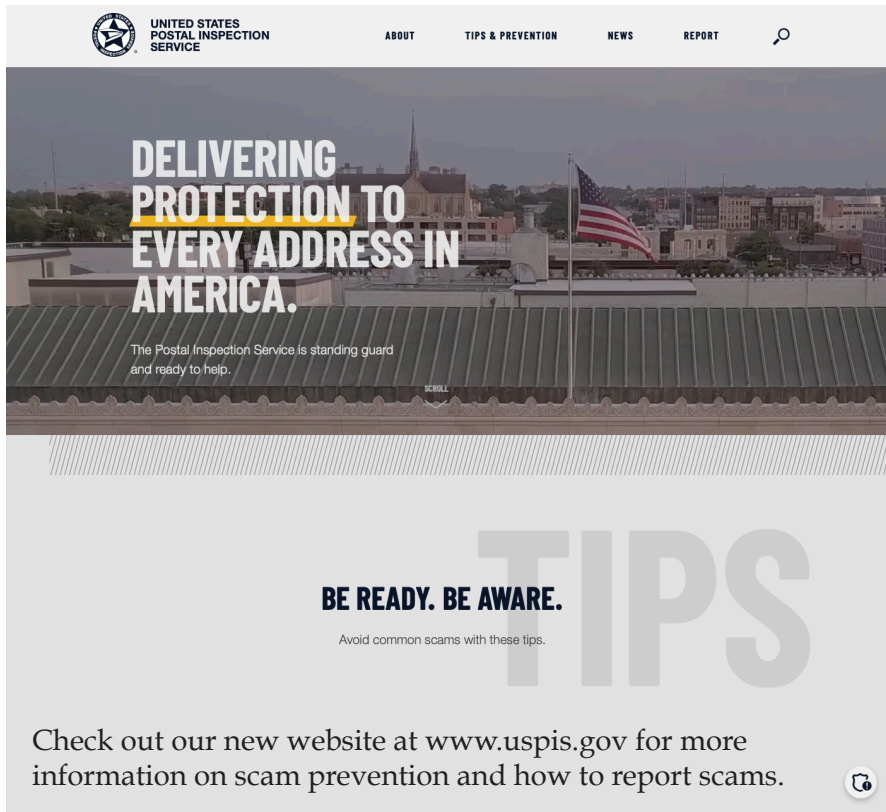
UNITED STATES POSTAL INSPECTION SERVICE

ABOUT TIPS & PREVENTION NEWS REPORT

DELIVERING PROTECTION TO EVERY ADDRESS IN AMERICA.

The Postal Inspection Service is standing guard and ready to help.

SCROLL

TIPS

BE READY. BE AWARE.

Avoid common scams with these tips.

Check out our new website at www.uspis.gov for more information on scam prevention and how to report scams.